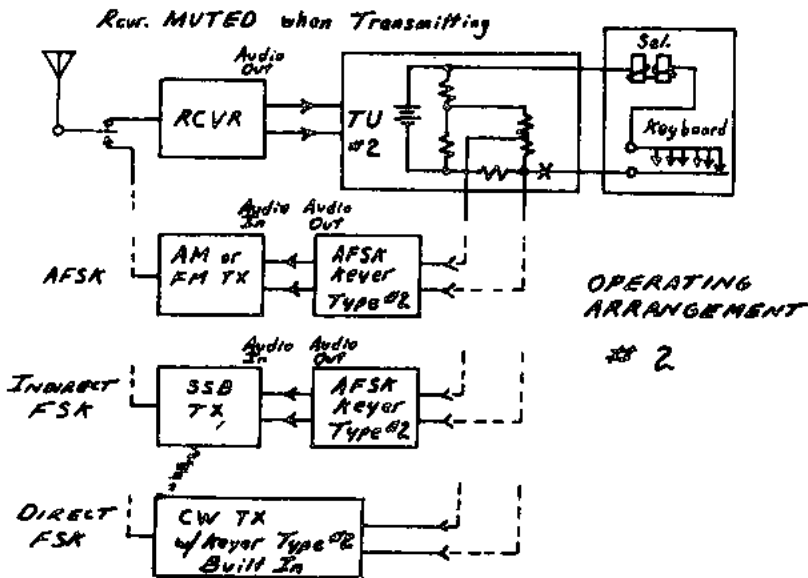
Rcvr. MUTED when Transmitting

Audio Out

RCVR

TU #2

Sel.

Keyboard

X

AFSK

Audio In

Audio Out

AM or FM TX

AFSK Keyer Type #2

OPERATING ARRANGEMENT #2

INDIRECT FSK

Audio In

Audio Out

SSB TX

AFSK Keyer Type #2

DIRECT FSK

CW TX w/ Keyer Type #2 Built In